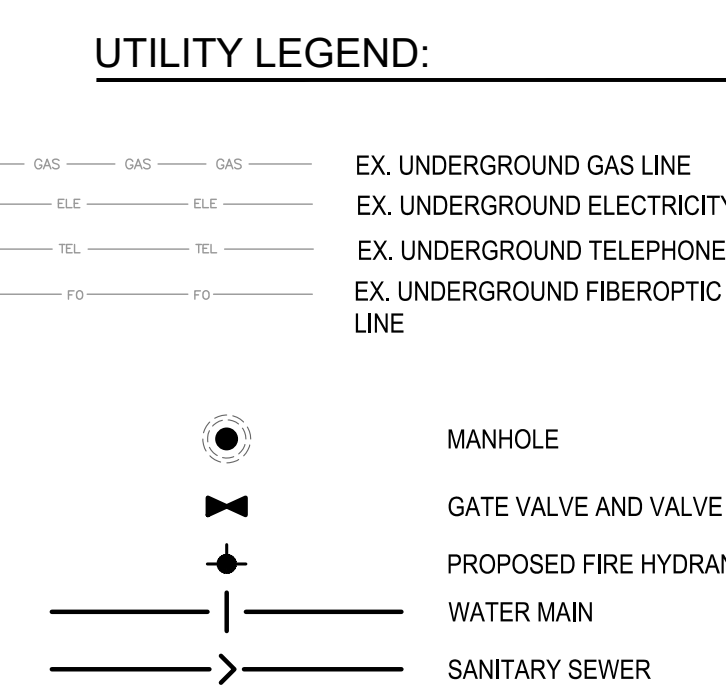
UTILITY LEGEND:

GAS GAS GAS EX. UNDERGROUND GAS LINE

ELE ELE EX. UNDERGROUND ELECTRICITY

TEL TEL EX. UNDERGROUND TELEPHONE

FO FO EX. UNDERGROUND FIBEROPTIC LINE

MANHOLE

GATE VALVE AND VALVE

PROPOSED FIRE HYDRAN

WATER MAIN

SANITARY SEWER